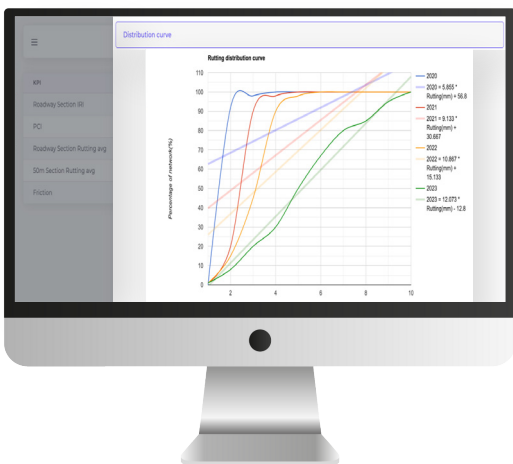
☰

IRI

Roadway Section IRI

PCI

Roadway Section Rutting avg

50m Section Rutting avg

Friction

Distribution curve

Rutting distribution curve

Percentage of network(%)

110
100
90
80
70
60
50
40
30
20
10
0

2
4
6
8
10

2020
2020 = 5.855 * Rutting(mm) + 56.8
2021
2021 = 9.133 * Rutting(mm) + 30.667
2022
2022 = 10.667 * Rutting(mm) + 15.133
2023
2023 = 12.073 * Rutting(mm) - 12.8